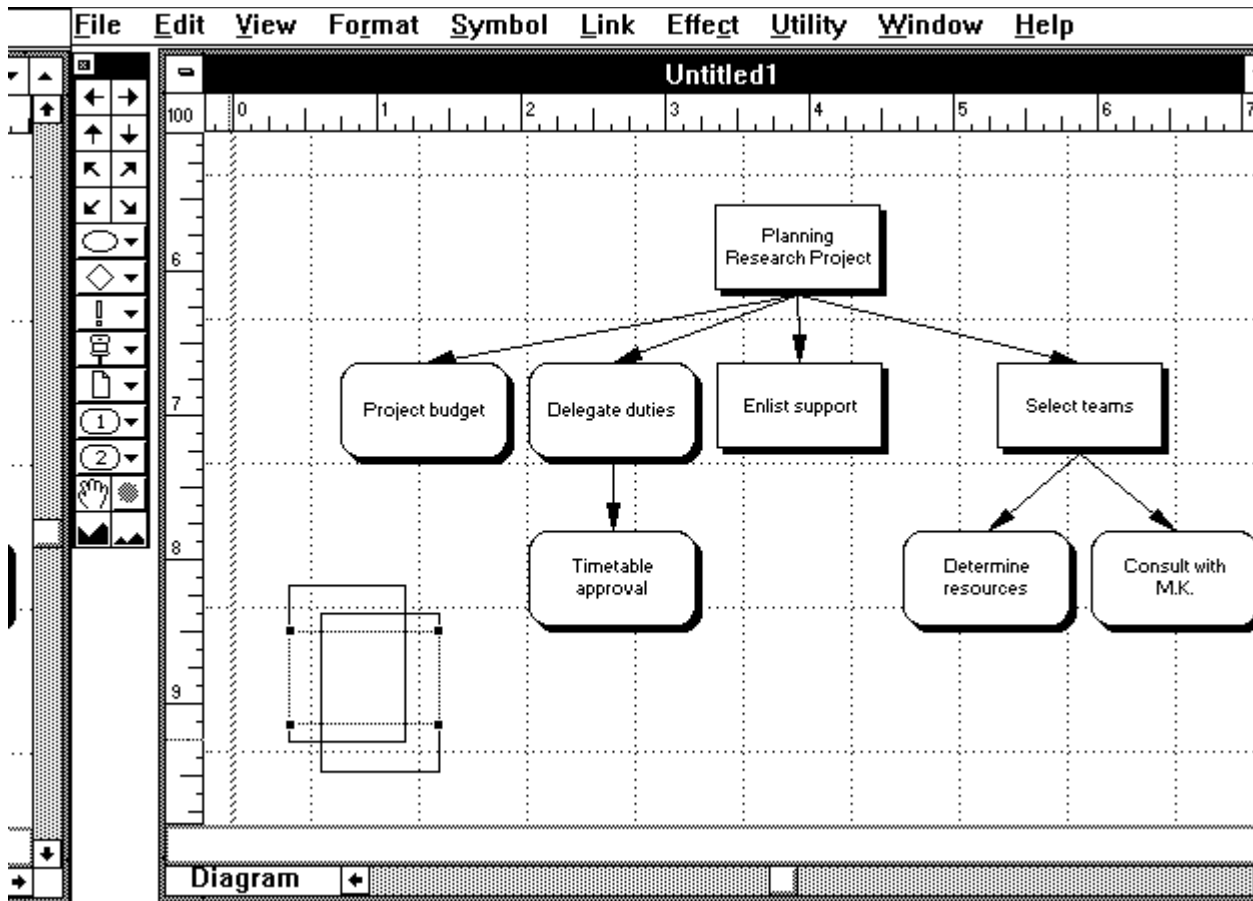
File Edit View Format Symbol Link Effect Utility Window Help

Untitled1

100 0 1 2 3 4 5 6 7

6
7
8
9

1
2

Planning Research Project

Project budget

Delegate duties

Enlist support

Select teams

Timetable approval

Determine resources

Consult with M.K.

Diagram